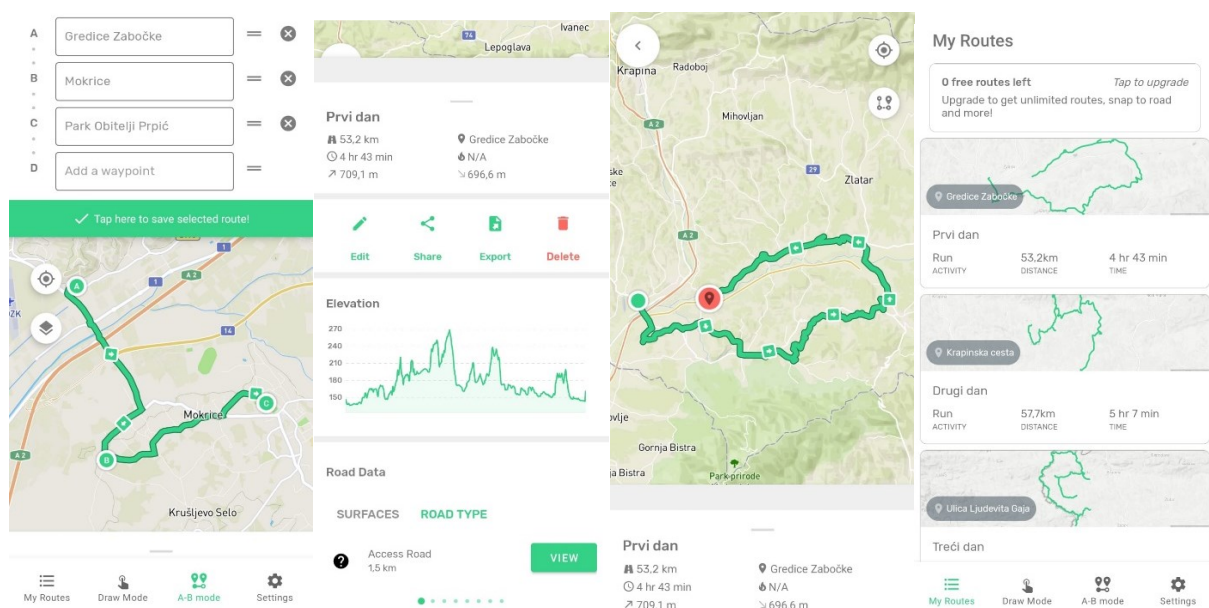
A Gredice Zabočke
B Mokrice
C Park Obitelji Prpić
D Add a waypoint

Tap here to save selected route!

A2
1
14
A
C
B
Mokrice
A2
Krušljevo Selo

My Routes
Draw Mode
A-B mode
Settings

Ivanec
74
Lepoglava

Prvi dan
53,2 km
4 hr 43 min
709,1 m
Gredice Zabočke
N/A
696,6 m

Edit
Share
Export
Delete

Elevation
270
240
210
180
150

Road Data

SURFACES
ROAD TYPE

Access Road
1,5 km
VIEW

Krapina
Radoboj
Mihovljan
A2
29
Zlatar
ske
A2
ovlje
Gornja Bistra
Bistra
Park prirode

Prvi dan
53,2 km
4 hr 43 min
709,1 m
Gredice Zabočke
N/A
696,6 m

My Routes

0 free routes left
Tap to upgrade
Upgrade to get unlimited routes, snap to road and more!

Gredice Zabočke
Prvi dan
Run
ACTIVITY
53,2km
DISTANCE
4 hr 43 min
TIME

Krapinska cesta
Drugi dan
Run
ACTIVITY
57,7km
DISTANCE
5 hr 7 min
TIME

Ulica Ljudevita Gaja
Treći dan

My Routes
Draw Mode
A-B mode
Settings